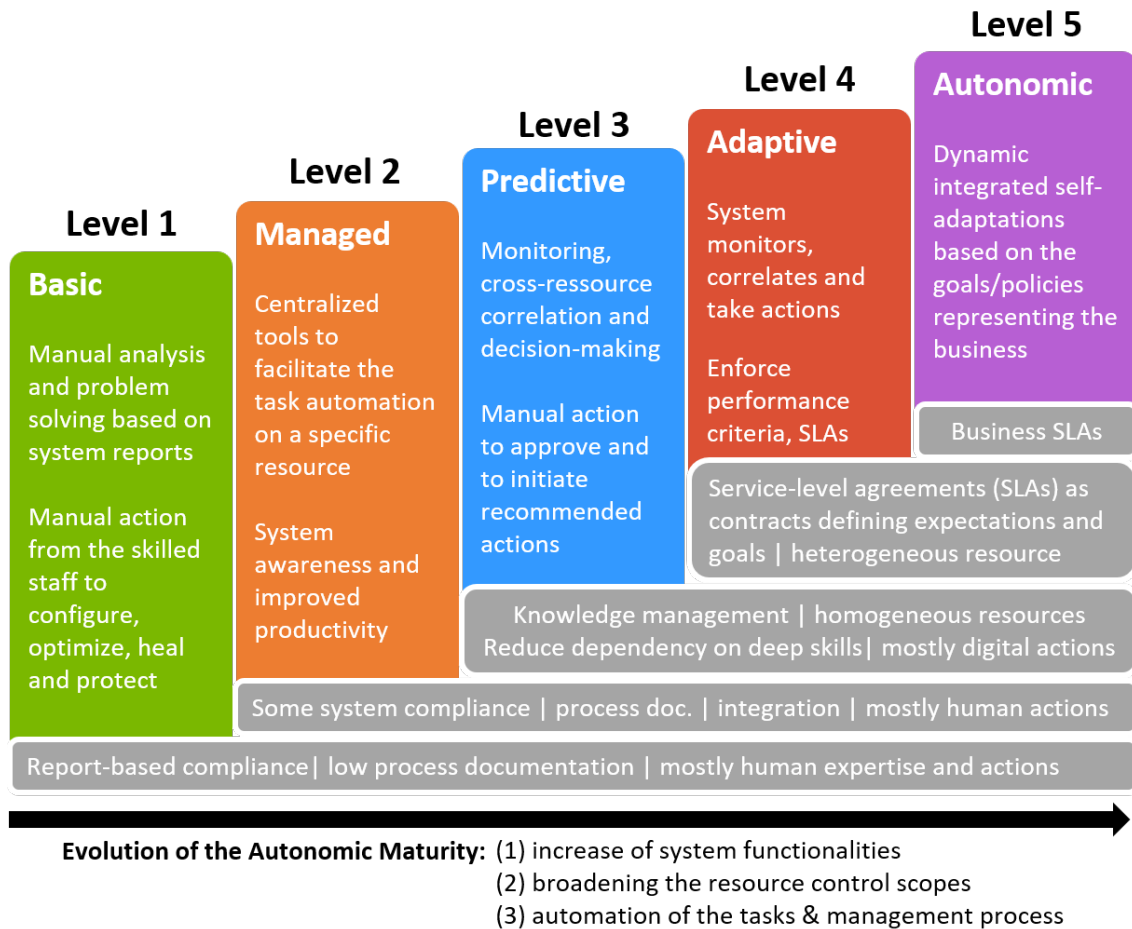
Level 1

Basic

Manual analysis and problem solving based on system reports

Manual action from the skilled staff to configure, optimize, heal and protect

Level 2

Managed

Centralized tools to facilitate the task automation on a specific resource

System awareness and improved productivity

Level 3

Predictive

Monitoring, cross-ressource correlation and decision-making

Manual action to approve and to initiate recommended actions

Level 4

Adaptive

System monitors, correlates and take actions

Enforce performance criteria, SLAs

Level 5

Autonomic

Dynamic integrated self-adaptations based on the goals/policies representing the business

Business SLAs

Service-level agreements (SLAs) as contracts defining expectations and goals | heterogeneous resource

Knowledge management | homogeneous resources
Reduce dependency on deep skills| mostly digital actions

Some system compliance | process doc. | integration | mostly human actions

Report-based compliance| low process documentation | mostly human expertise and actions

Evolution of the Autonomic Maturity: (1) increase of system functionalities
(2) broadening the resource control scopes
(3) automation of the tasks & management process